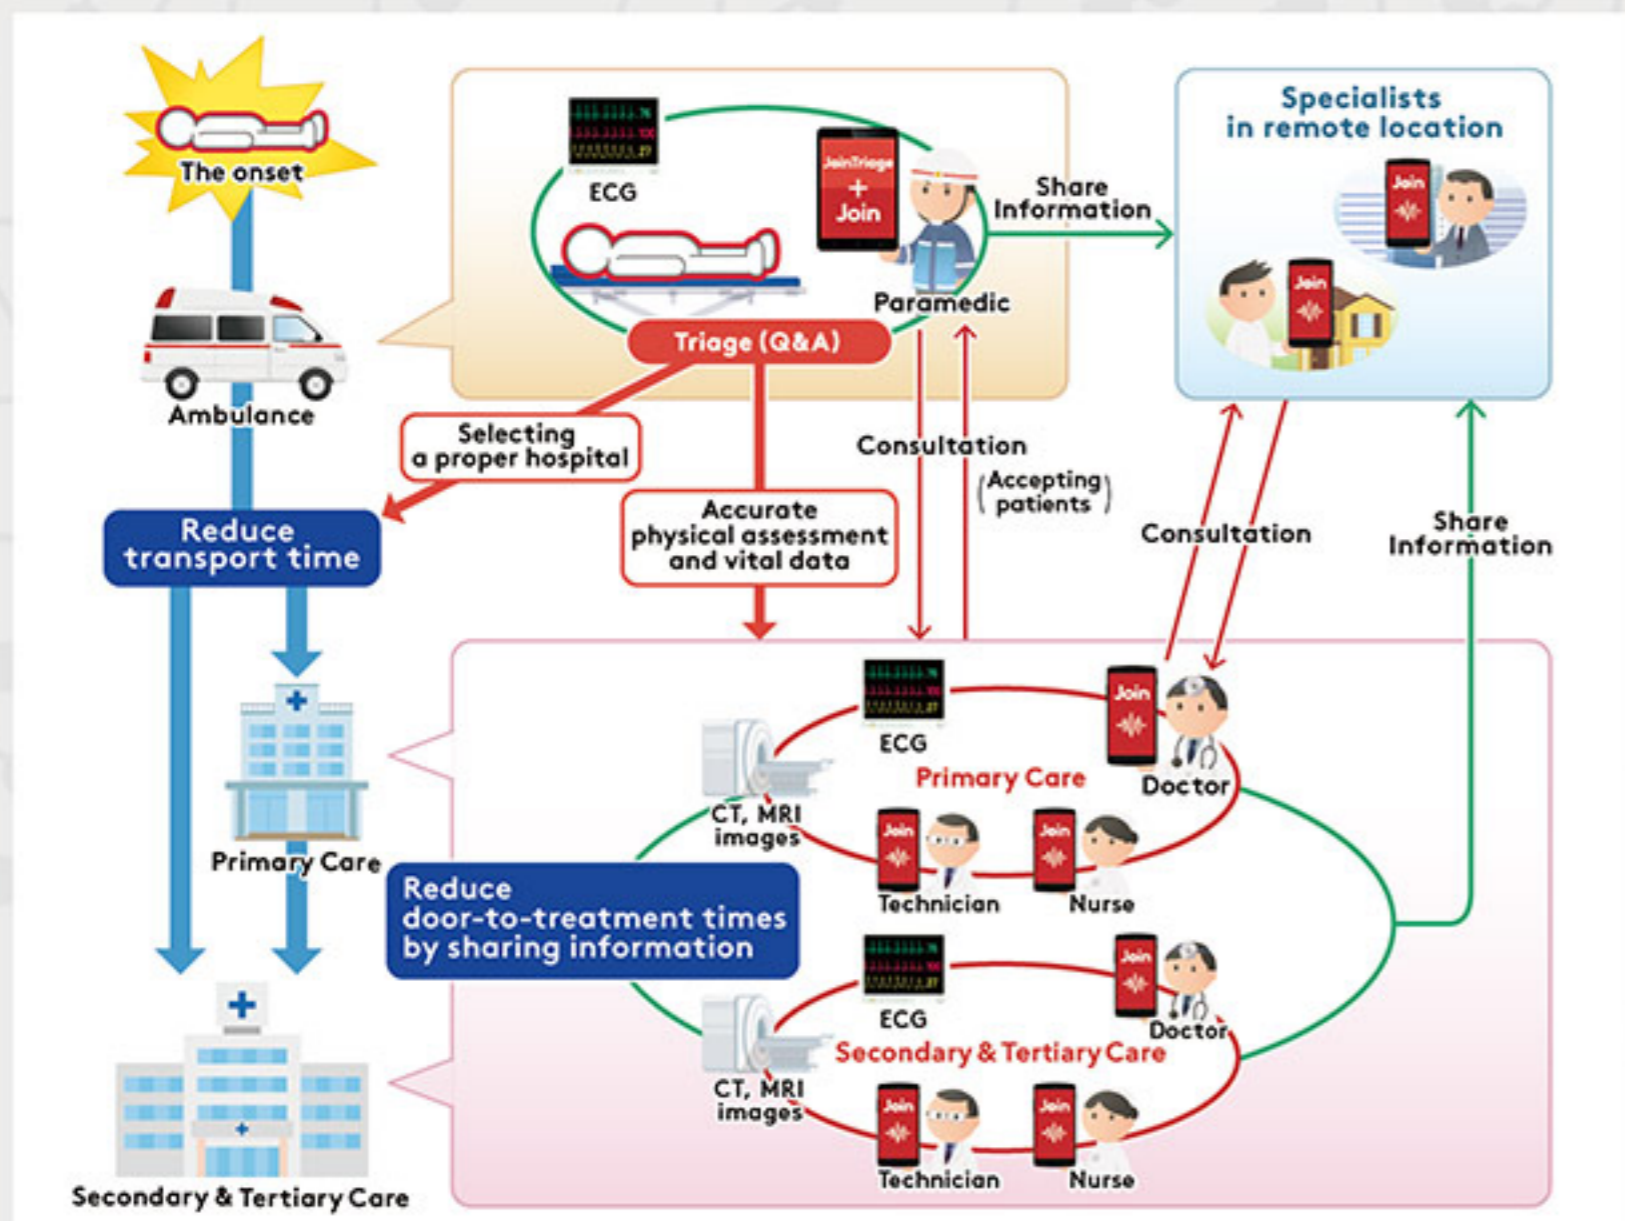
The onset

Ambulance

ECG

JoinTriage
+
Join

Paramedic

Triage (Q&A)

Share Information

Specialists in remote location

Join

Join

Selecting a proper hospital

Reduce transport time

Accurate physical assessment and vital data

Consultation

(Accepting patients)

Consultation

Share Information

Primary Care

ECG

Join

Doctor

Primary Care

CT, MRI images

Join

Technician

Join

Nurse

Reduce door-to-treatment times by sharing information

ECG

Join

Doctor

Secondary & Tertiary Care

CT, MRI images

Join

Technician

Join

Nurse

Secondary & Tertiary Care